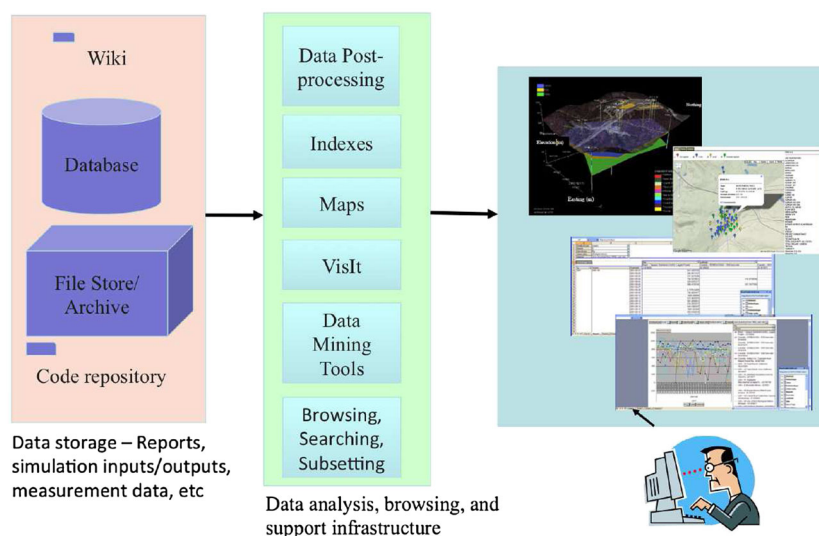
Wiki

Database

File Store/ Archive

Code repository

Data storage – Reports, simulation inputs/outputs, measurement data, etc

Data Post-processing

Indexes

Maps

VisIt

Data Mining Tools

Browsing, Searching, Subsetting

Data analysis, browsing, and support infrastructure

Elevation (m)

Easting (m)

Northing